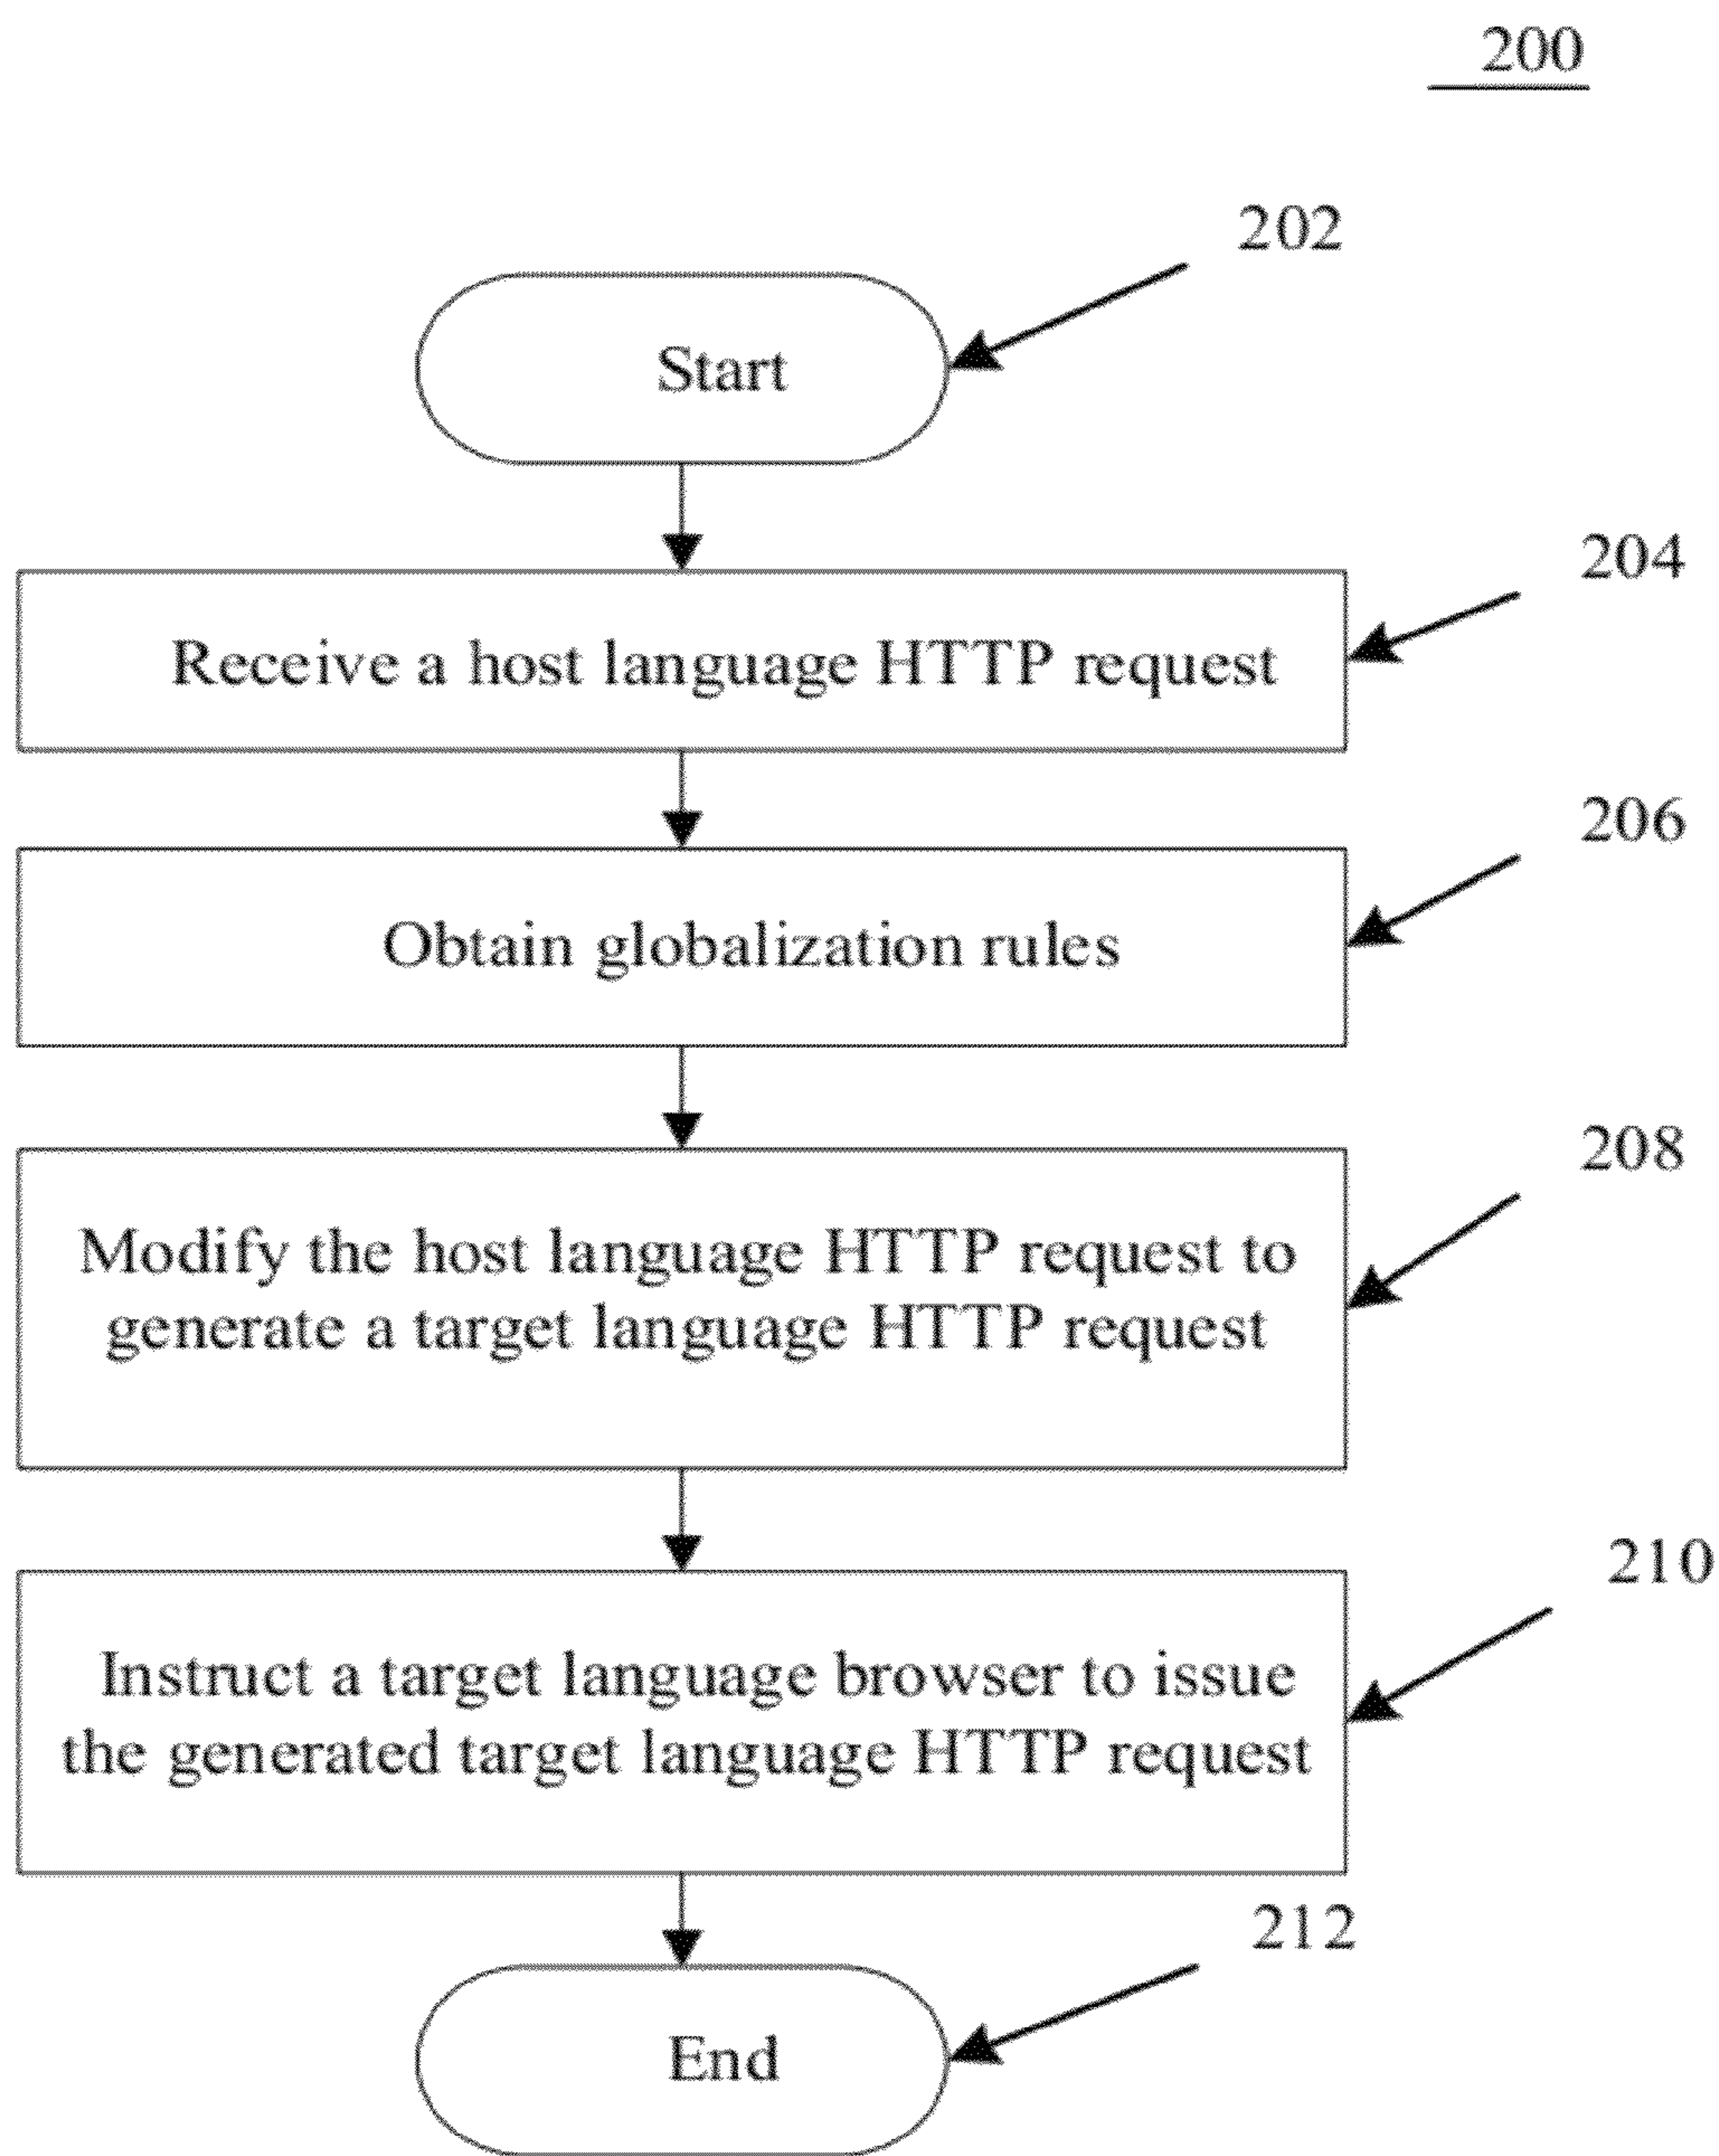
200

202

Start

204

Receive a host language HTTP request

206

Obtain globalization rules

208

Modify the host language HTTP request to generate a target language HTTP request

210

Instruct a target language browser to issue the generated target language HTTP request

212

End